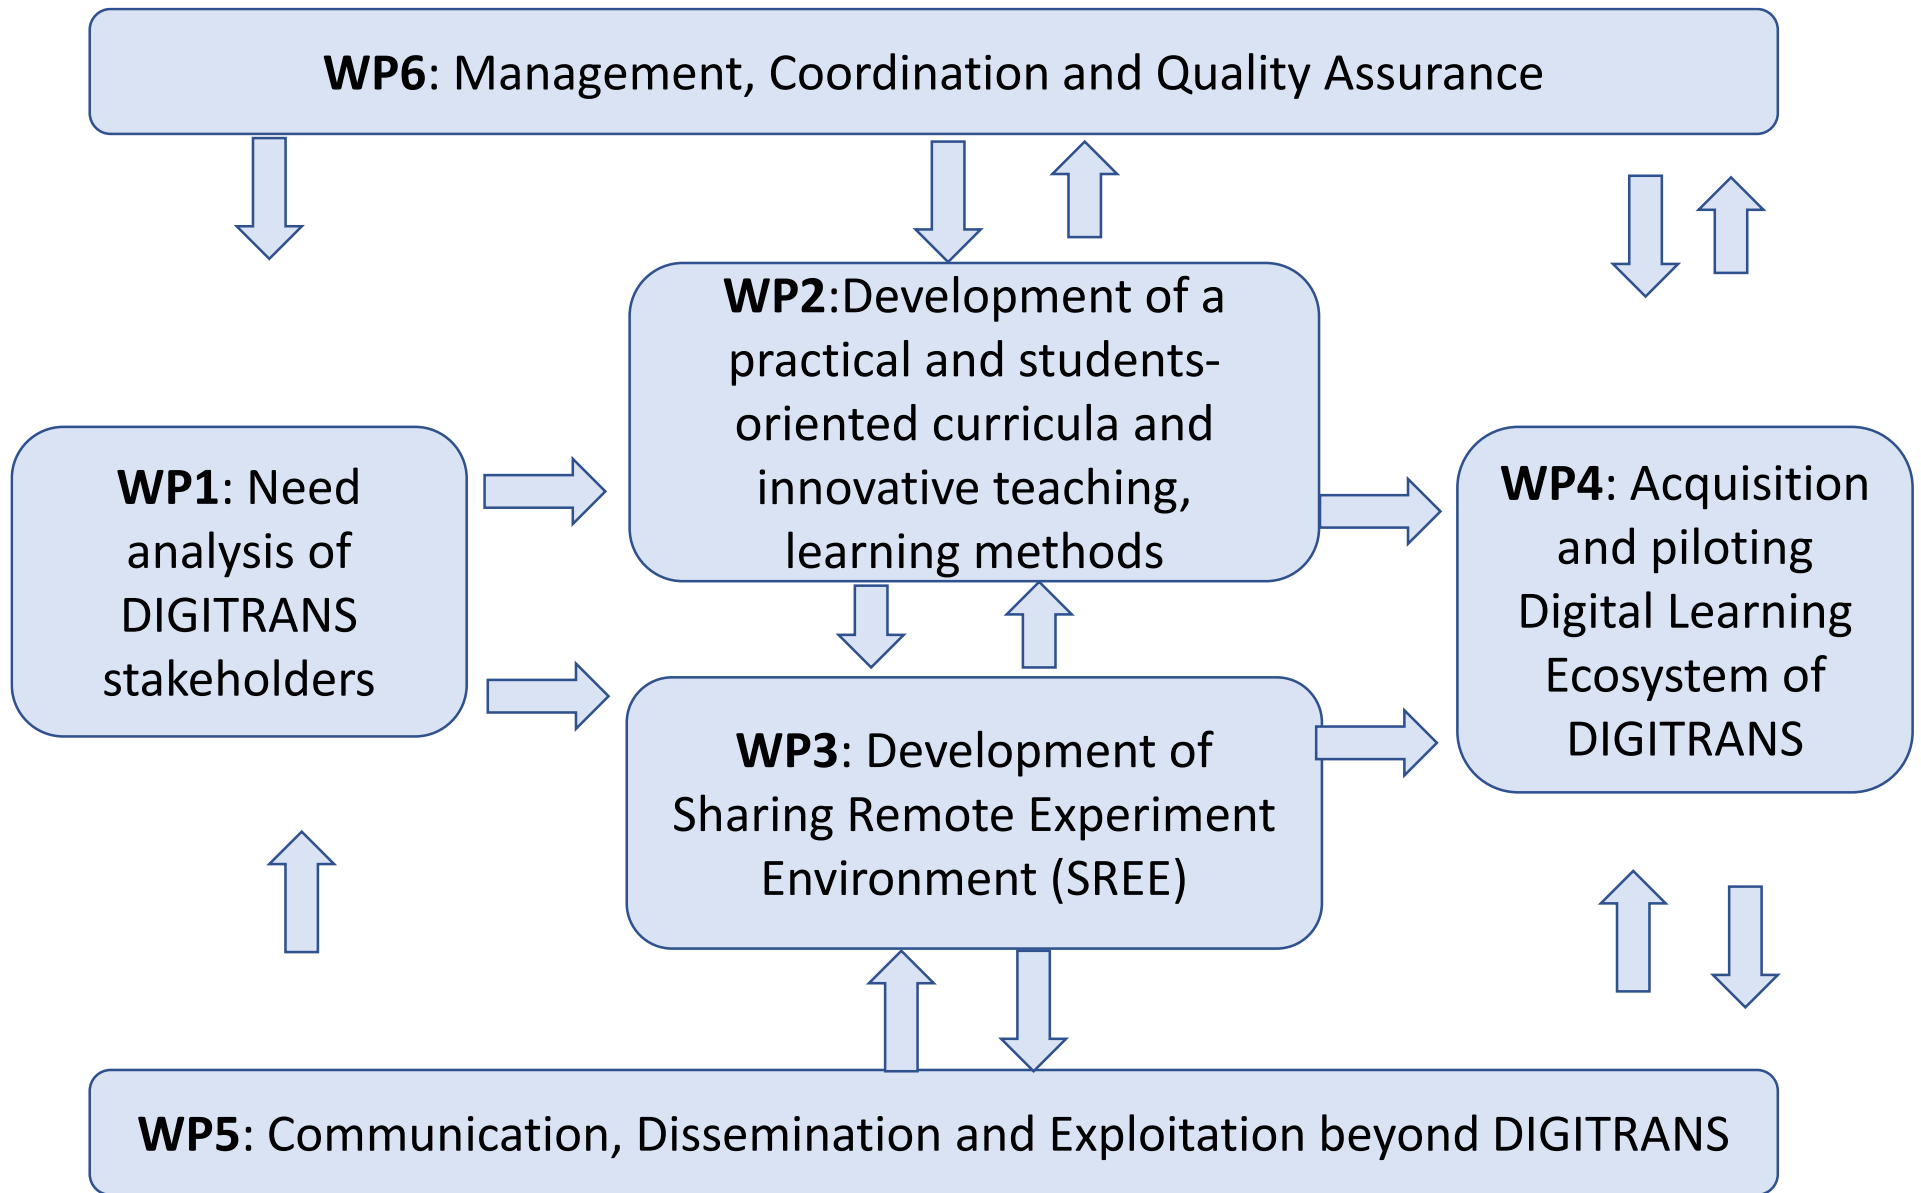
WP6: Management, Coordination and Quality Assurance

WP2:Development of a practical and students-oriented curricula and innovative teaching, learning methods

WP1: Need analysis of DIGITRANS stakeholders

WP4: Acquisition and piloting Digital Learning Ecosystem of DIGITRANS

WP3: Development of Sharing Remote Experiment Environment (SREE)

WP5: Communication, Dissemination and Exploitation beyond DIGITRANS